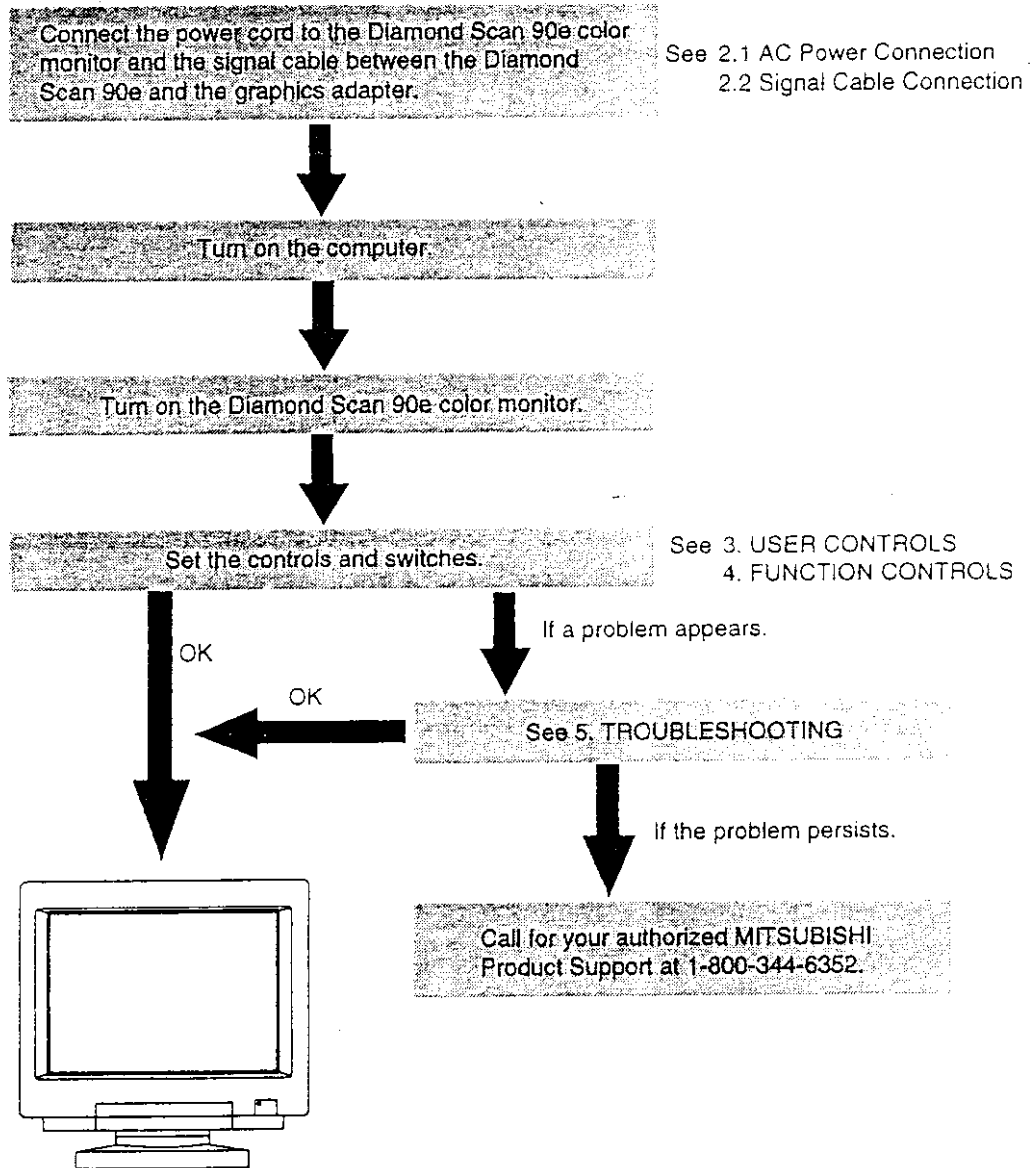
Connect the power cord to the Diamond Scan 90e color monitor and the signal cable between the Diamond Scan 90e and the graphics adapter.

See 2.1 AC Power Connection
2.2 Signal Cable Connection

Turn on the computer.

Turn on the Diamond Scan 90e color monitor.

Set the controls and switches.

See 3. USER CONTROLS
4. FUNCTION CONTROLS

OK

If a problem appears.

OK

See 5. TROUBLESHOOTING

If the problem persists.

Call for your authorized MITSUBISHI Product Support at 1-800-344-6352.